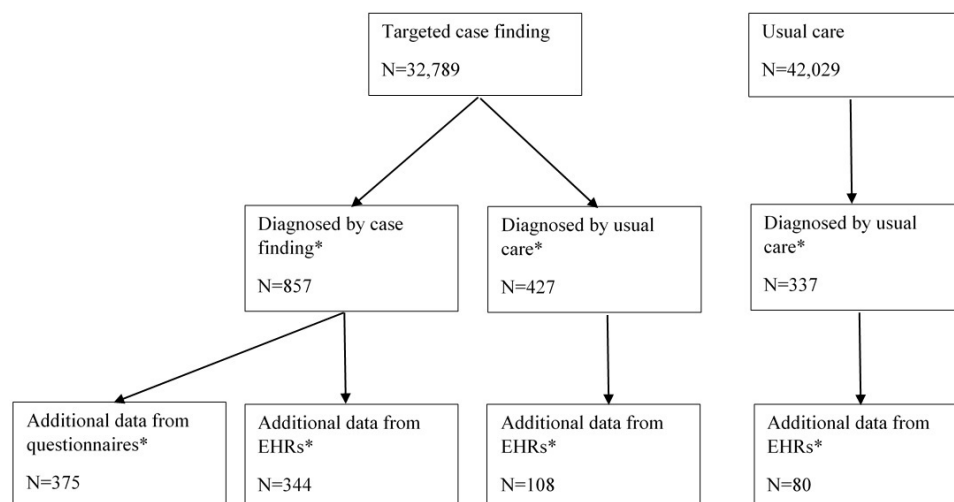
Targeted case finding

N=32,789

Usual care

N=42,029

Diagnosed by case finding*

N=857

Diagnosed by usual care*

N=427

Diagnosed by usual care*

N=337

Additional data from questionnaires*

N=375

Additional data from EHRs*

N=344

Additional data from EHRs*

N=108

Additional data from EHRs*

N=80